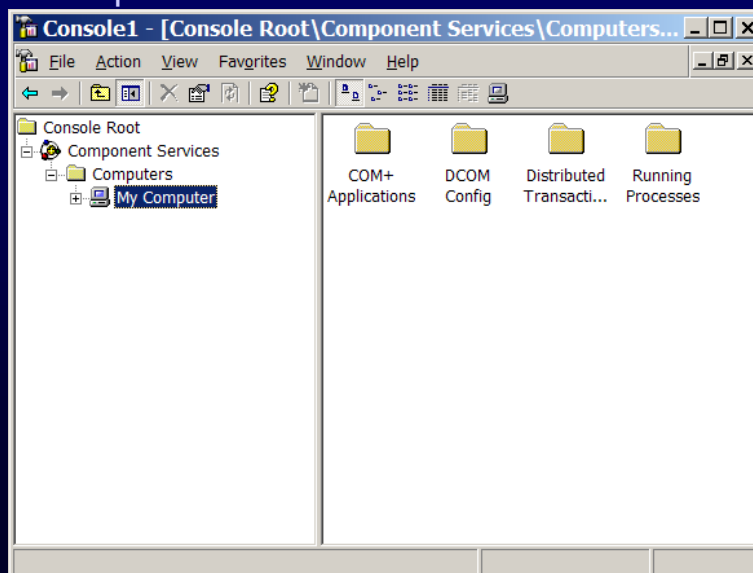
Console1 - [Console Root\Component Services\Computers...

File Action View Favorites Window Help

Console Root
Component Services
Computers
My Computer

COM+ Applications
DCOM Config
Distributed Transacti...
Running Processes